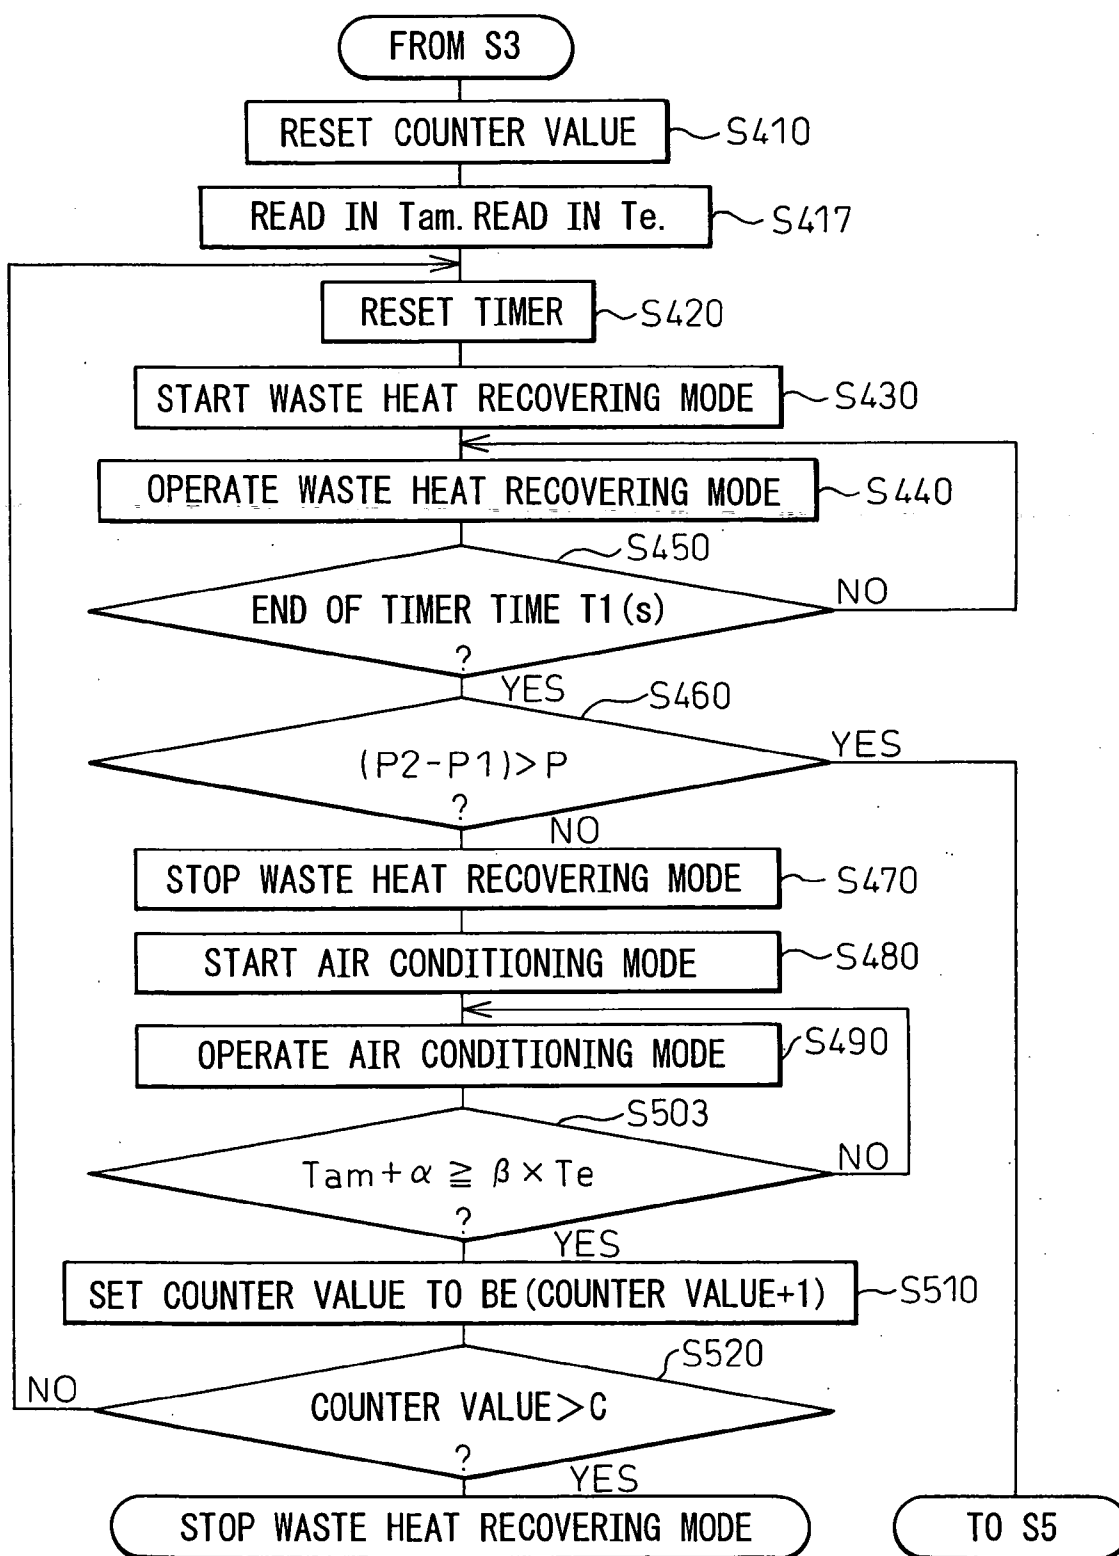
FROM S3

RESET COUNTER VALUE
S410

READ IN Tam. READ IN Te.
S417

RESET TIMER
S420

START WASTE HEAT RECOVERING MODE
S430

OPERATE WASTE HEAT RECOVERING MODE
S440

S450
END OF TIMER TIME T1(s)
?
NO
YES

S460
(P2-P1)>P
?
YES
NO

STOP WASTE HEAT RECOVERING MODE
S470

START AIR CONDITIONING MODE
S480

OPERATE AIR CONDITIONING MODE
S490

S503
$Tam+\alpha \geqq \beta \times Te$
?
NO
YES

SET COUNTER VALUE TO BE (COUNTER VALUE+1)
S510

S520
NO
COUNTER VALUE>C
?
YES

STOP WASTE HEAT RECOVERING MODE

TO S5